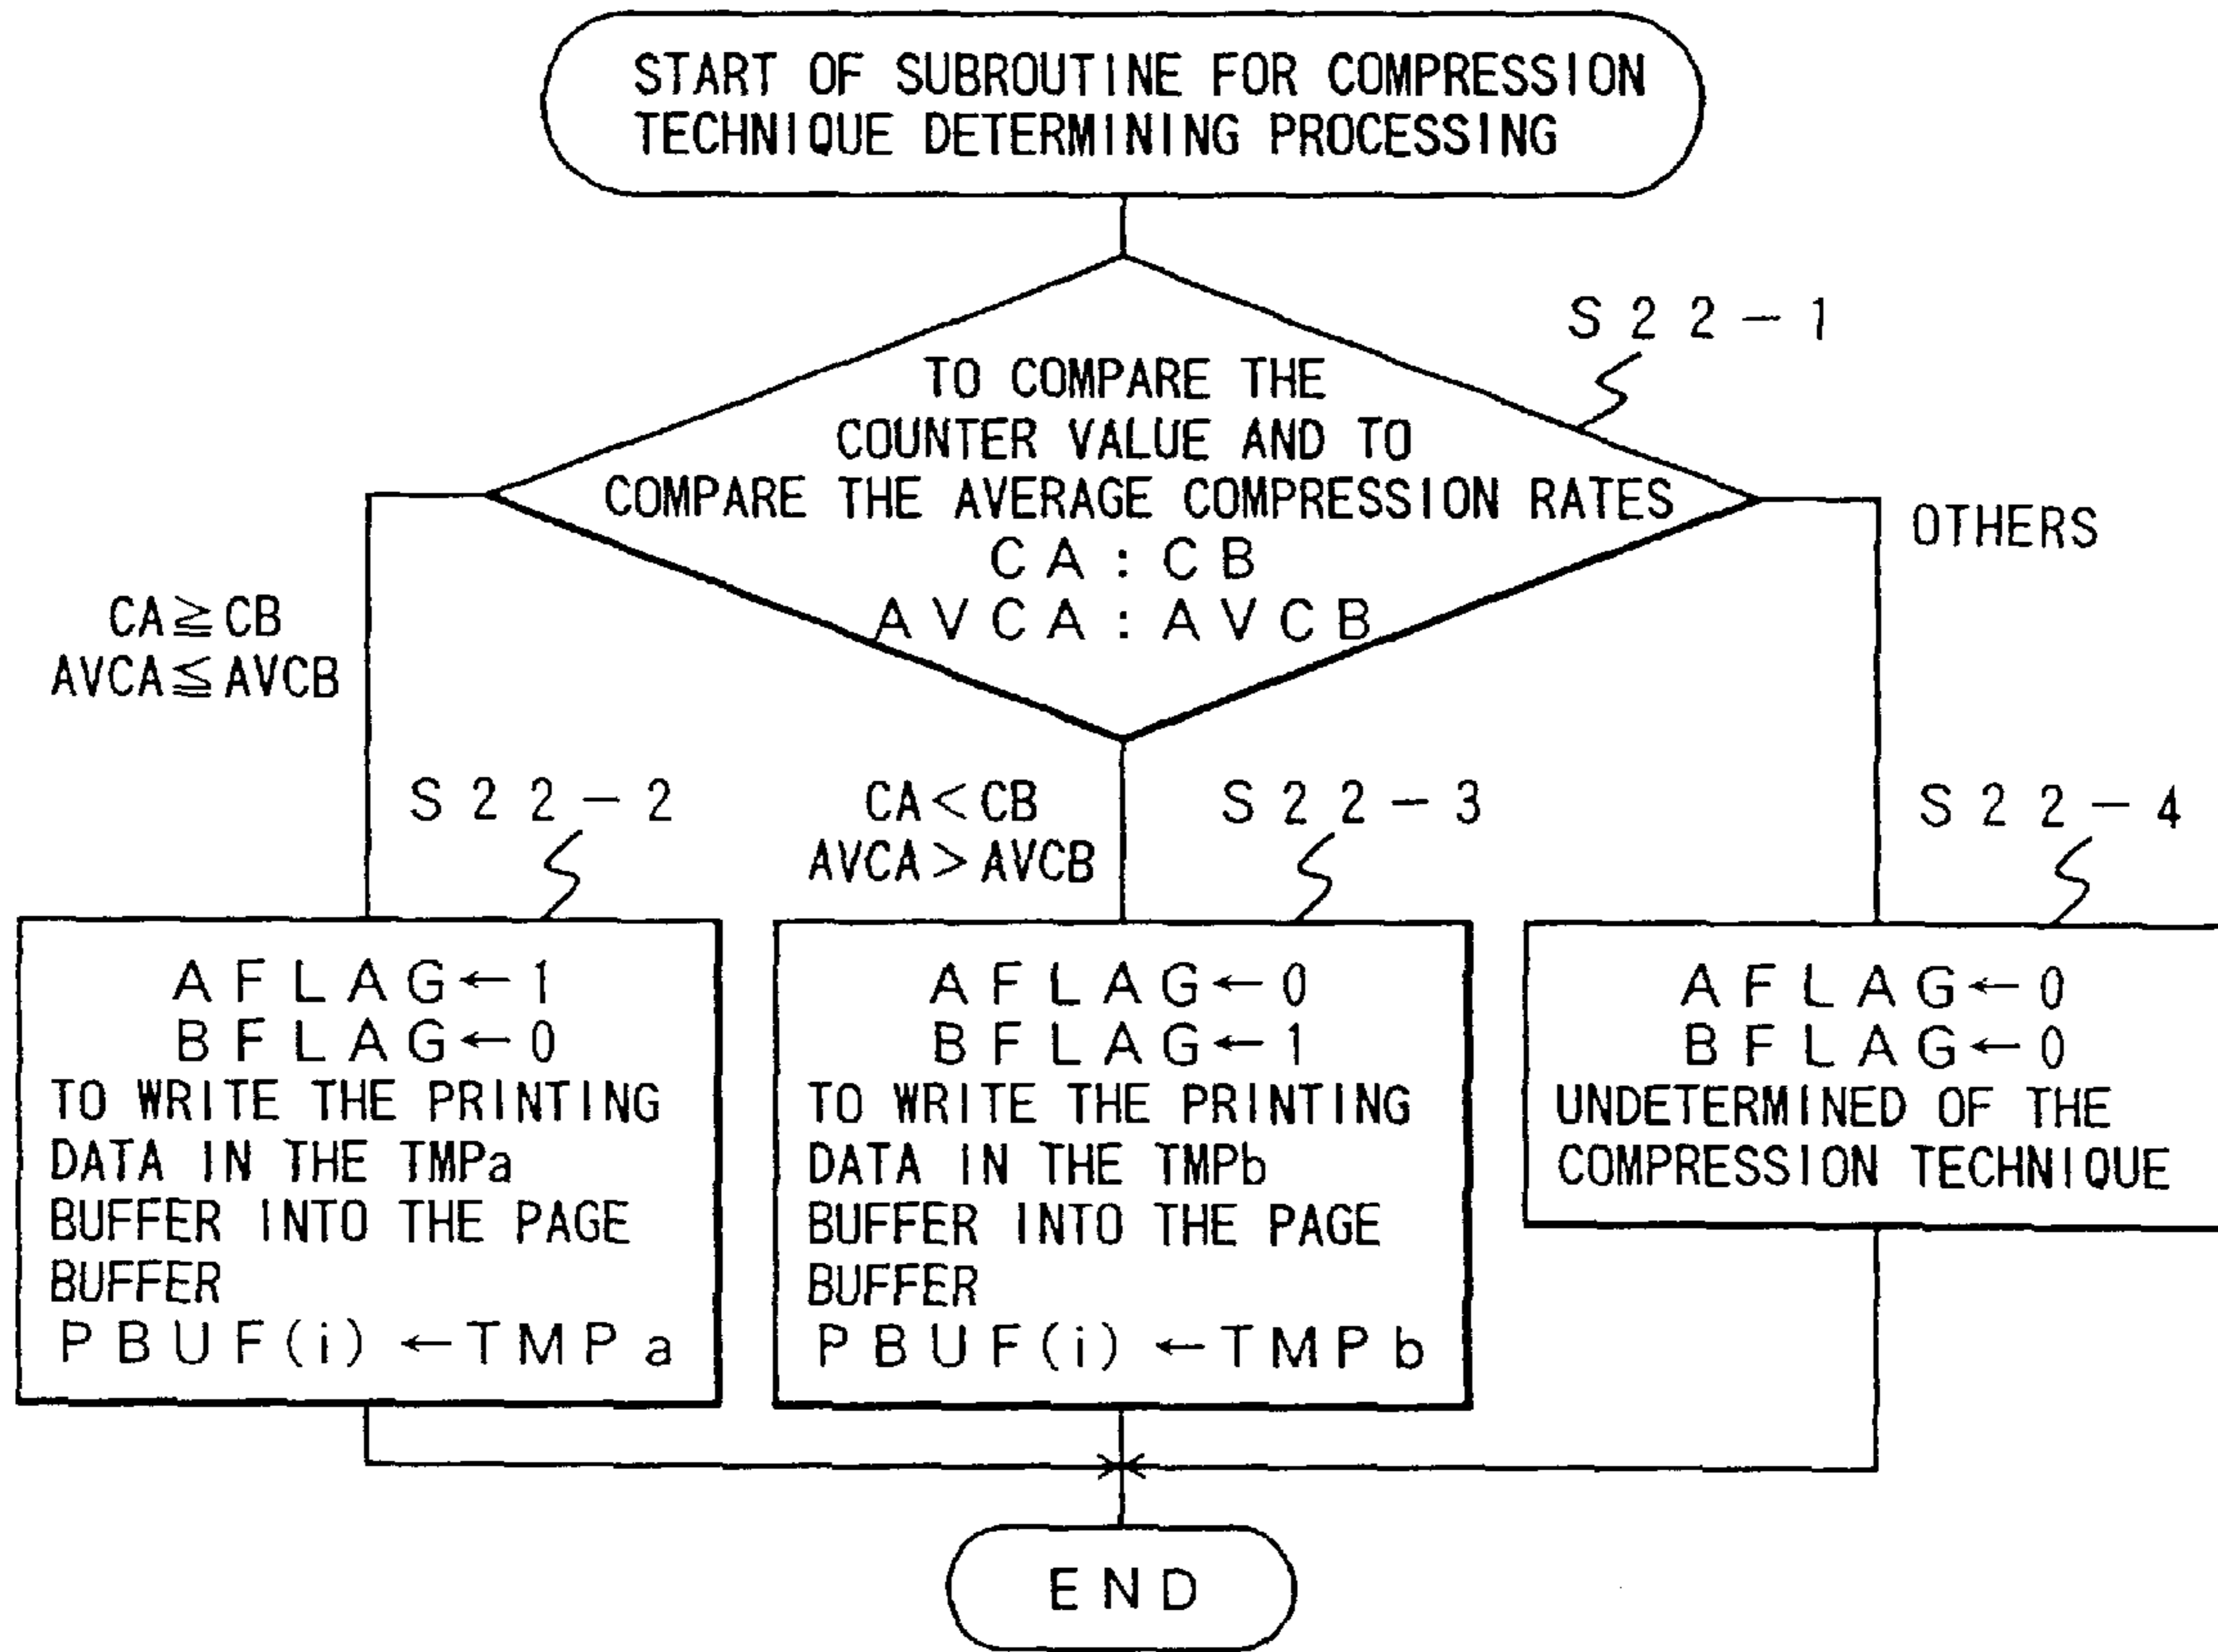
START OF SUBROUTINE FOR COMPRESSION TECHNIQUE DETERMINING PROCESSING

S22-1

TO COMPARE THE COUNTER VALUE AND TO COMPARE THE AVERAGE COMPRESSION RATES
CA : CB
AVCA : AVCB

$CA \geqq CB$
$AVCA \leqq AVCB$

OTHERS

S22-2

$CA < CB$
$AVCA > AVCB$

S22-3

S22-4

AFLAG←1
BFLAG←0
TO WRITE THE PRINTING DATA IN THE TMPa BUFFER INTO THE PAGE BUFFER
PBUF(i) ←TMPa

AFLAG←0
BFLAG←1
TO WRITE THE PRINTING DATA IN THE TMPb BUFFER INTO THE PAGE BUFFER
PBUF(i) ←TMPb

AFLAG←0
BFLAG←0
UNDETERMINED OF THE COMPRESSION TECHNIQUE

END